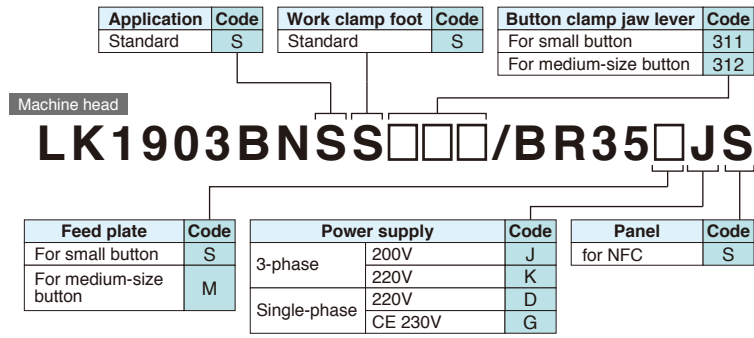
| Application | Code |
|---|---|
| Standard | S |

| Work clamp foot | Code |
|---|---|
| Standard | S |

| Button clamp jaw lever | Code |
|---|---|
| For small button | 311 |
| For medium-size button | 312 |

Machine head

LK1903BNSS□□□/BR35□JS

| Feed plate | Code |
|---|---|
| For small button | S |
| For medium-size button | M |

| Power supply | | Code |
|---|---|---|
| 3-phase | 200V | J |
| | 220V | K |
| Single-phase | 220V | D |
| | CE 230V | G |

| Panel | Code |
|---|---|
| for NFC | S |